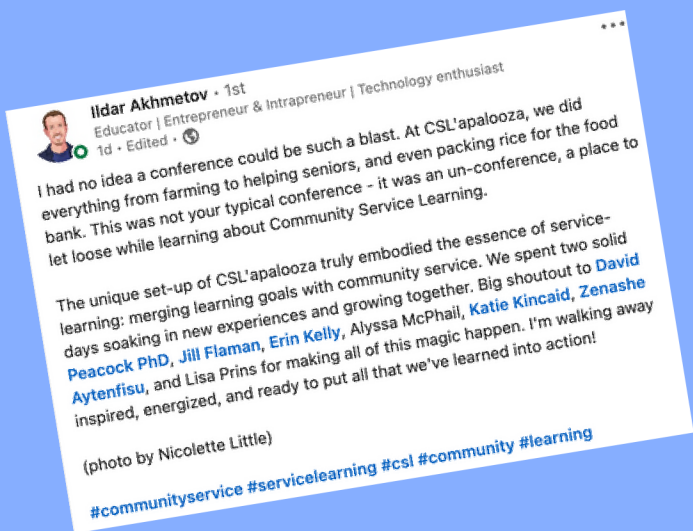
Ildar Akhmetov • 1st
Educator | Entrepreneur & Intrapreneur | Technology enthusiast
1d • Edited •

I had no idea a conference could be such a blast. At CSL'apalooza, we did everything from farming to helping seniors, and even packing rice for the food bank. This was not your typical conference - it was an un-conference, a place to let loose while learning about Community Service Learning.

The unique set-up of CSL'apalooza truly embodied the essence of service-learning: merging learning goals with community service. We spent two solid days soaking in new experiences and growing together. Big shoutout to David Peacock PhD, Jill Flaman, Erin Kelly, Alyssa McPhail, Katie Kincaid, Zenashe Aytenfisu, and Lisa Prins for making all of this magic happen. I'm walking away inspired, energized, and ready to put all that we've learned into action!

(photo by Nicolette Little)

#communityservice #servicelearning #csl #community #learning